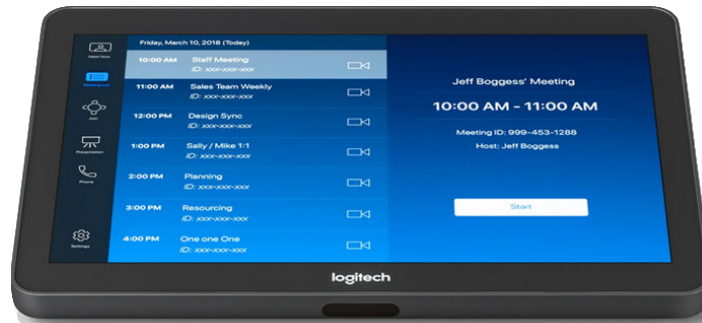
Meet Now
Meeting List
Join
Presentation
Phone
Settings

Friday, March 10, 2018 (Today)

10:00 AM Staff Meeting
ID: xxx-xxx-xxx

11:00 AM Sales Team Weekly
ID: xxx-xxx-xxx

12:00 PM Design Sync
ID: xxx-xxx-xxx

1:00 PM Sally / Mike 1:1
ID: xxx-xxx-xxx

2:00 PM Planning
ID: xxx-xxx-xxx

3:00 PM Resourcing
ID: xxx-xxx-xxx

4:00 PM One one One
ID: xxx-xxx-xxx

Jeff Boggess' Meeting

10:00 AM - 11:00 AM

Meeting ID: 999-453-1288

Host: Jeff Boggess

Start

logitech